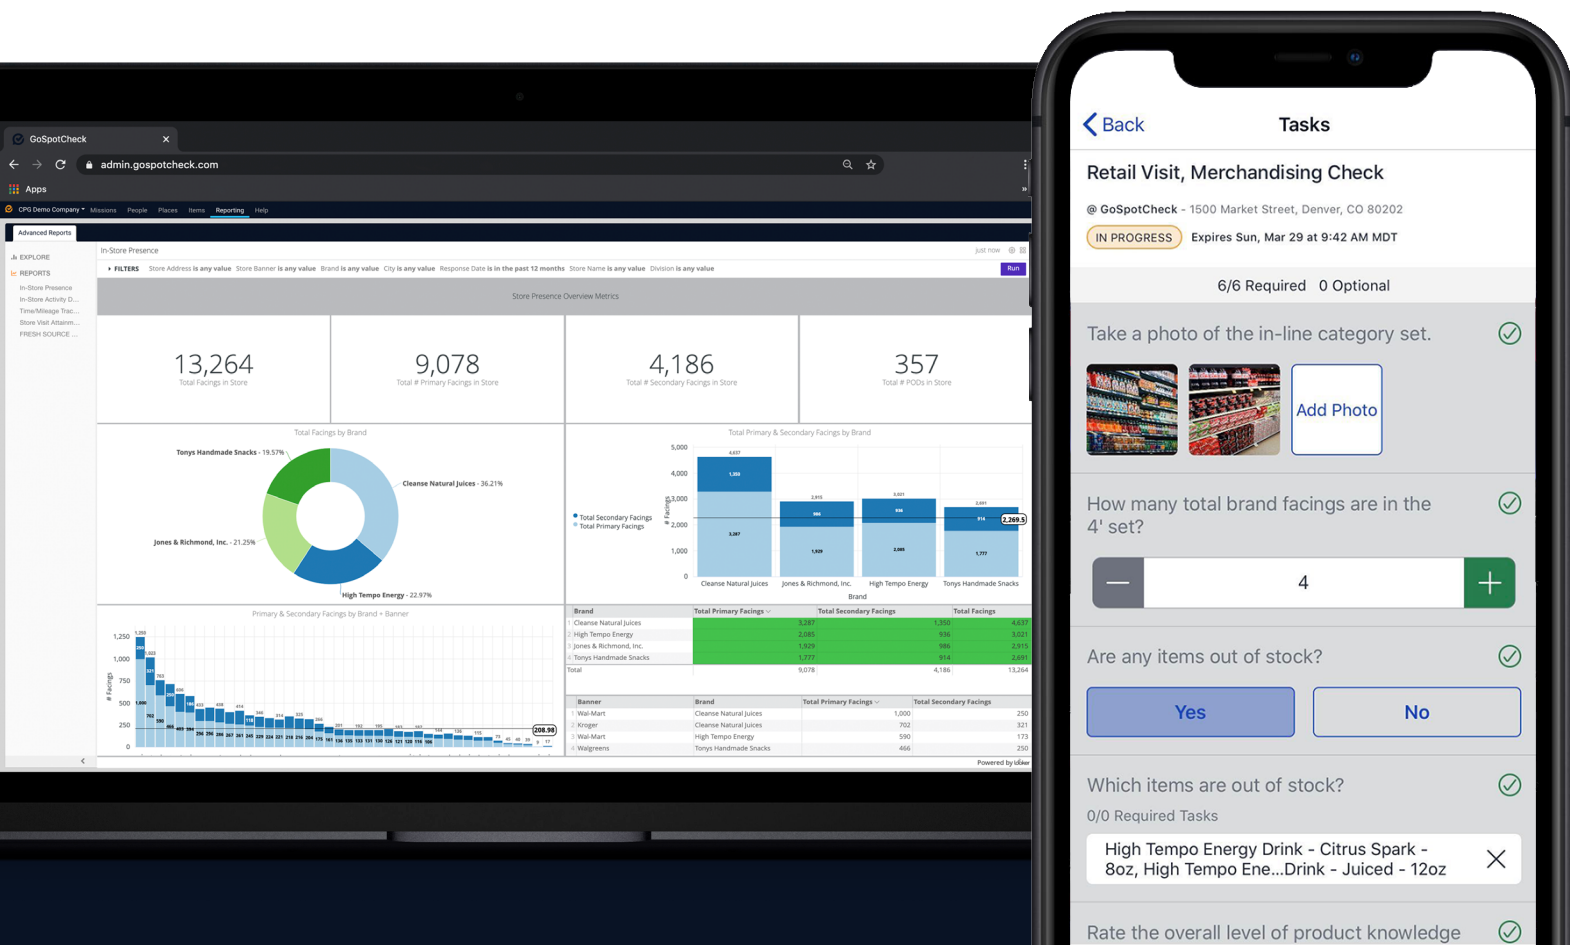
GoSpotCheck ×
admin.gospotcheck.com
Apps
CPG Demo Company Missions People Places Items Reporting Help
Advanced Reports
EXPLORE
REPORTS
In-Store Presence
In-Store Activity D...
Time/Mileage Trac...
Store Visit Attainm...
FRESH SOURCE ...
In-Store Presence
just now
FILTERS Store Address is any value Store Banner is any value Brand is any value City is any value Response Date is in the past 12 months Store Name is any value Division is any value
Run
Store Presence Overview Metrics
13,264
Total Facings in Store
9,078
Total # Primary Facings in Store
4,186
Total # Secondary Facings in Store
357
Total # PODs in Store
Total Facings by Brand
Tonys Handmade Snacks - 19.57%
Cleanse Natural Juices - 36.21%
Jones & Richmond, Inc. - 21.25%
High Tempo Energy - 22.97%
Total Primary & Secondary Facings by Brand
Total Secondary Facings
Total Primary Facings
5,000
4,000
3,000
2,000
1,000
0
# Facings
4,637
1,350
3,287
2,915
986
1,929
3,021
936
2,085
2,691
914
1,777
2,269.5
Cleanse Natural Juices
Jones & Richmond, Inc.
High Tempo Energy
Tonys Handmade Snacks
Brand
Primary & Secondary Facings by Brand + Banner
1,250
1,000
750
500
250
0
# Facings
208.98

| | Brand | Total Primary Facings | Total Secondary Facings | Total Facings |
|---|---|---|---|---|
| 1 | Cleanse Natural Juices | 3,287 | 1,350 | 4,637 |
| 2 | High Tempo Energy | 2,085 | 936 | 3,021 |
| 3 | Jones & Richmond, Inc. | 1,929 | 986 | 2,915 |
| 4 | Tonys Handmade Snacks | 1,777 | 914 | 2,691 |
| | Total | 9,078 | 4,186 | 13,264 |

| | Banner | Brand | Total Primary Facings | Total Secondary Facings |
|---|---|---|---|---|
| 1 | Wal-Mart | Cleanse Natural Juices | 1,000 | 250 |
| 2 | Kroger | Cleanse Natural Juices | 702 | 321 |
| 3 | Wal-Mart | High Tempo Energy | 590 | 173 |
| 4 | Walgreens | Tonys Handmade Snacks | 466 | 250 |

Powered by Looker

Back
Tasks
Retail Visit, Merchandising Check
@ GoSpotCheck - 1500 Market Street, Denver, CO 80202
IN PROGRESS Expires Sun, Mar 29 at 9:42 AM MDT
6/6 Required 0 Optional
Take a photo of the in-line category set.
Add Photo
How many total brand facings are in the 4' set?
4
Are any items out of stock?
Yes
No
Which items are out of stock?
0/0 Required Tasks
High Tempo Energy Drink - Citrus Spark - 8oz, High Tempo Ene...Drink - Juiced - 12oz
Rate the overall level of product knowledge